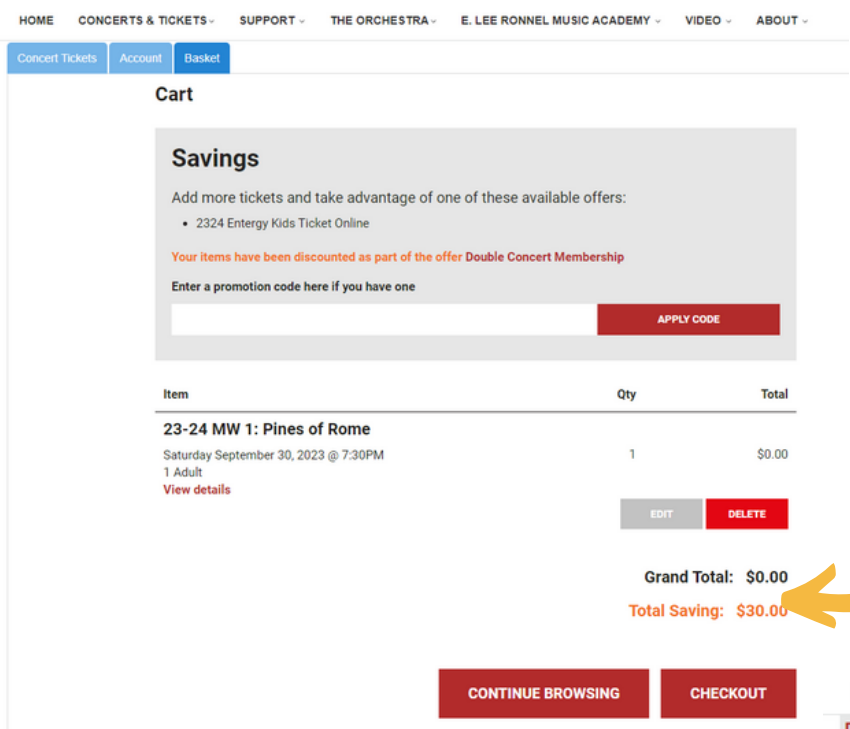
HOME CONCERTS & TICKETS SUPPORT THE ORCHESTRA E. LEE RONNEL MUSIC ACADEMY VIDEO ABOUT

Concert Tickets Account Basket

Cart

Savings

Add more tickets and take advantage of one of these available offers:

- 2324 Entergy Kids Ticket Online

Your items have been discounted as part of the offer Double Concert Membership

Enter a promotion code here if you have one

APPLY CODE

| Item | Qty | Total |
|---|---|---|
| 23-24 MW 1: Pines of Rome<br>Saturday September 30, 2023 @ 7:30PM<br>1 Adult<br>View details | 1 | $0.00 |

EDIT DELETE

Grand Total: $0.00

Total Saving: $30.00

CONTINUE BROWSING CHECKOUT